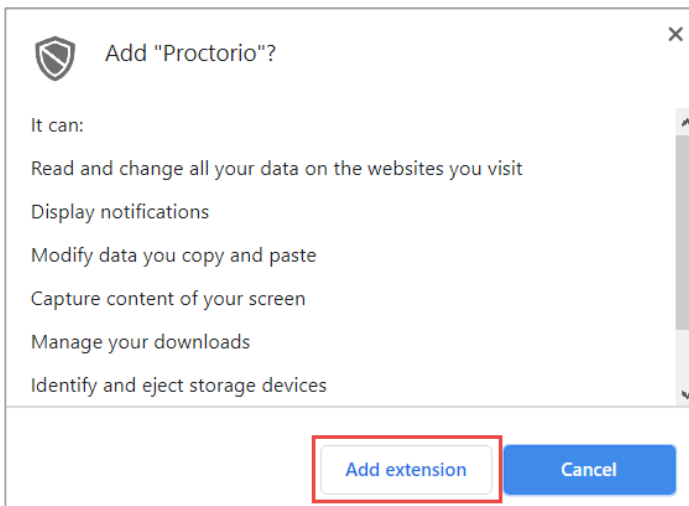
Add "Proctorio"?

×

It can:

Read and change all your data on the websites you visit

Display notifications

Modify data you copy and paste

Capture content of your screen

Manage your downloads

Identify and eject storage devices

Add extension

Cancel